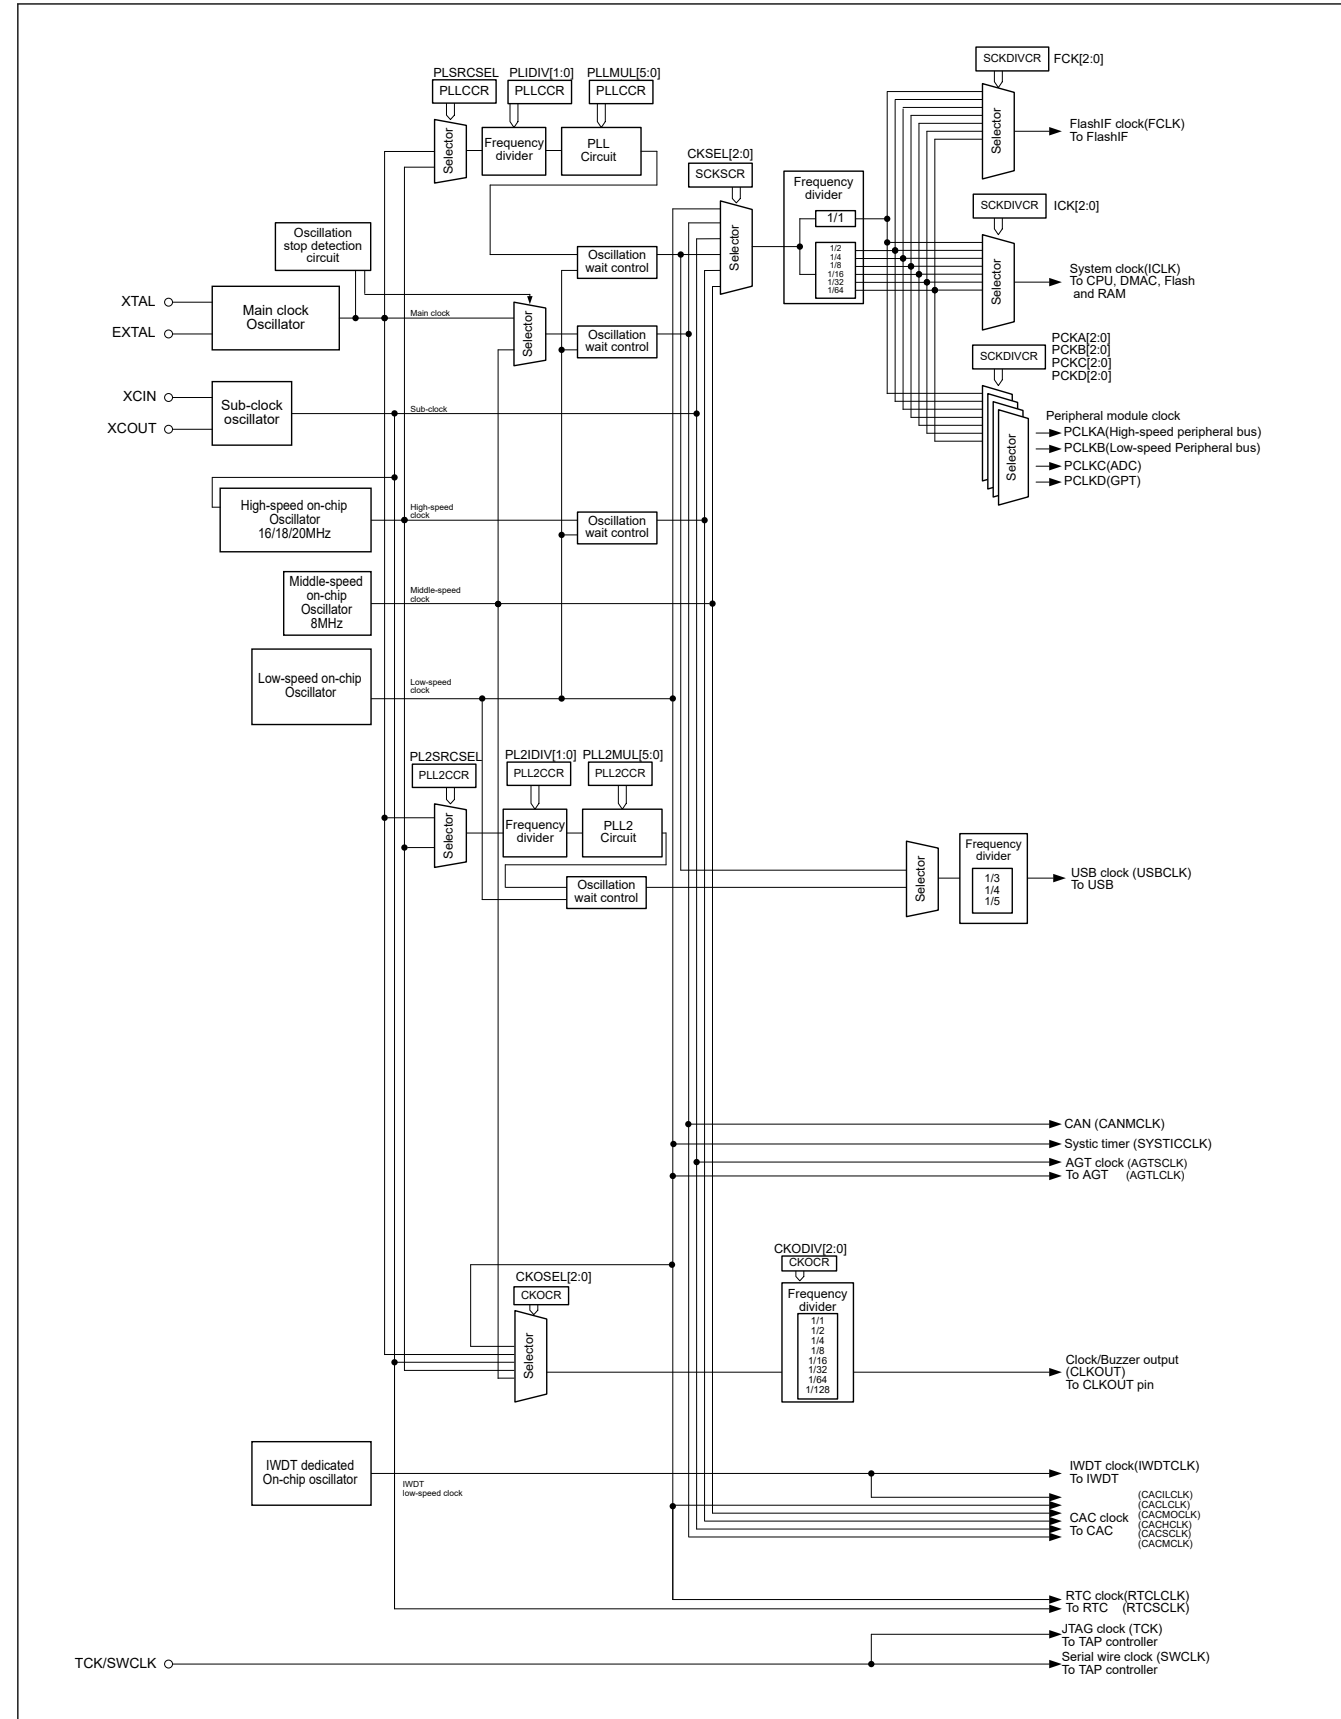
PLSRCSEL PLLCCR
PLIDIV[1:0] PLLCCR
PLLMUL[5:0] PLLCCR
Selector
Frequency divider
PLL Circuit

SCKDIVCR FCK[2:0]
Selector
FlashIF clock(FCLK) To FlashIF

CKSEL[2:0] SCKSCR
Selector
Frequency divider
1/1
1/2 1/4 1/8 1/16 1/32 1/64

SCKDIVCR ICK[2:0]
Selector
System clock(ICLK) To CPU, DMAC, Flash and RAM

Oscillation stop detection circuit
Oscillation wait control
XTAL
EXTAL
Main clock Oscillator
Main clock
Selector
Oscillation wait control

SCKDIVCR PCKA[2:0] PCKB[2:0] PCKC[2:0] PCKD[2:0]
Peripheral module clock
Selector
PCLKA(High-speed peripheral bus)
PCLKB(Low-speed Peripheral bus)
PCLKC(ADC)
PCLKD(GPT)

XCIN
XCOUT
Sub-clock oscillator
Sub-clock

High-speed on-chip Oscillator 16/18/20MHz
High-speed clock
Oscillation wait control

Middle-speed on-chip Oscillator 8MHz
Middle-speed clock

Low-speed on-chip Oscillator
Low-speed clock

PL2SRCSEL PLL2CCR
PL2IDIV[1:0] PLL2CCR
PLL2MUL[5:0] PLL2CCR
Selector
Frequency divider
PLL2 Circuit
Oscillation wait control
Selector
Frequency divider
1/3 1/4 1/5
USB clock (USBCLK) To USB

CAN (CANMCLK)
Systic timer (SYSTICCLK)
AGT clock (AGTSCLK)
To AGT (AGTLCLK)

CKODIV[2:0] CKOCR
CKOSEL[2:0] CKOCR
Selector
Frequency divider
1/1 1/2 1/4 1/8 1/16 1/32 1/64 1/128
Clock/Buzzer output (CLKOUT) To CLKOUT pin

IWDT dedicated On-chip oscillator
IWDT low-speed clock
IWDT clock(IWDTCLK) To IWDT
CAC clock To CAC
(CACILCLK) (CACLCLK) (CACMOCLK) (CACHCLK) (CACSCLK) (CACMCLK)

RTC clock(RTCLCLK) To RTC (RTCSCLK)

TCK/SWCLK
JTAG clock (TCK) To TAP controller
Serial wire clock (SWCLK) To TAP controller